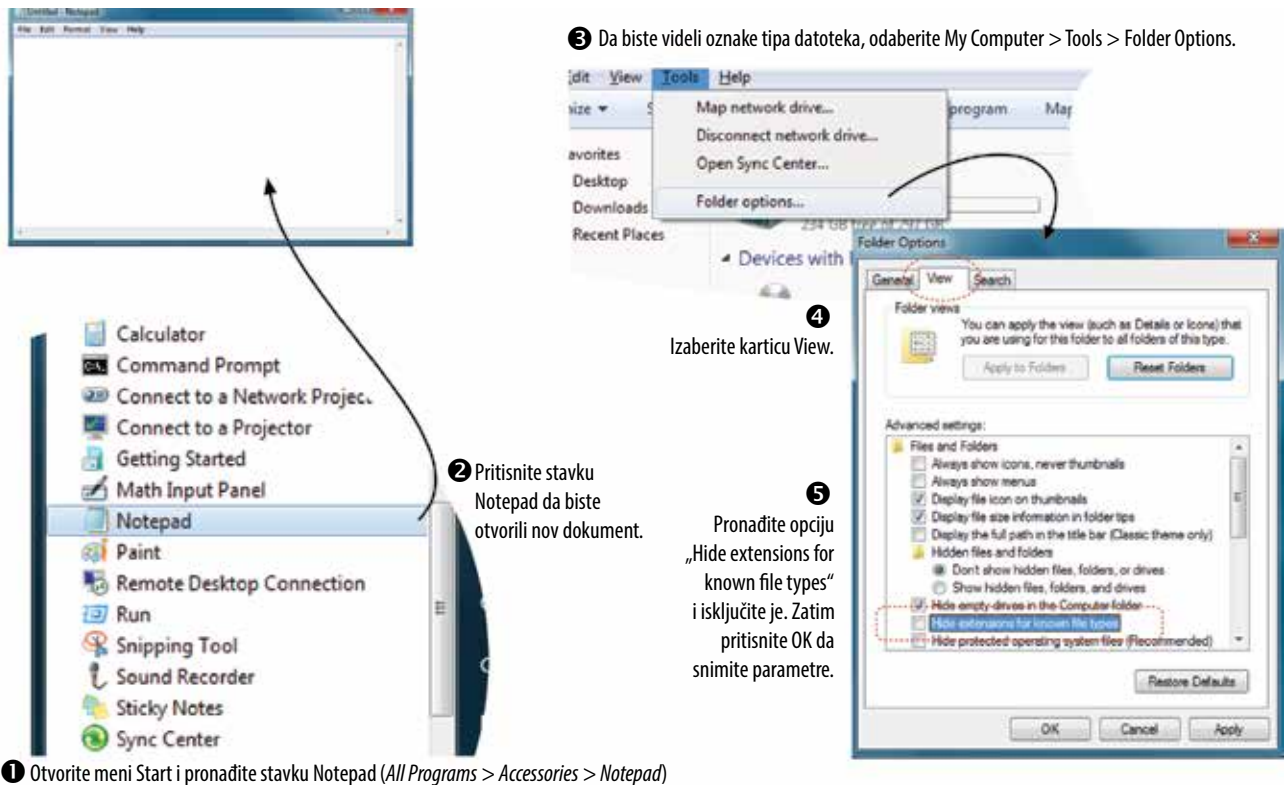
Untitled - Notepad
File Edit Format View Help

❸ Da biste videli oznake tipa datoteka, odaberite My Computer > Tools > Folder Options.

Edit View Tools Help
nize ▾
Map network drive...
Disconnect network drive...
Open Sync Center...
Folder options...
program Map
avorites
Desktop
Downloads
Recent Places
234 GB free of 297 GB
◢ Devices with

Folder Options
General View Search
Folder views
You can apply the view (such as Details or Icons) that you are using for this folder to all folders of this type.
Apply to Folders Reset Folders
Advanced settings:
Files and Folders
Always show icons, never thumbnails
Always show menus
Display file icon on thumbnails
Display file size information in folder tips
Display the full path in the title bar (Classic theme only)
Hidden files and folders
Don't show hidden files, folders, or drives
Show hidden files, folders, and drives
Hide empty drives in the Computer folder
Hide extensions for known file types
Hide protected operating system files (Recommended)
Restore Defaults
OK Cancel Apply

❹ Izaberite karticu View.

❺ Pronađite opciju „Hide extensions for known file types" i isključite je. Zatim pritisnite OK da snimite parametre.

Calculator
Command Prompt
Connect to a Network Projec...
Connect to a Projector
Getting Started
Math Input Panel
Notepad
Paint
Remote Desktop Connection
Run
Snipping Tool
Sound Recorder
Sticky Notes
Sync Center

❷ Pritisnite stavku Notepad da biste otvorili nov dokument.

❶ Otvorite meni Start i pronađite stavku Notepad (*All Programs* > *Accessories* > *Notepad*)